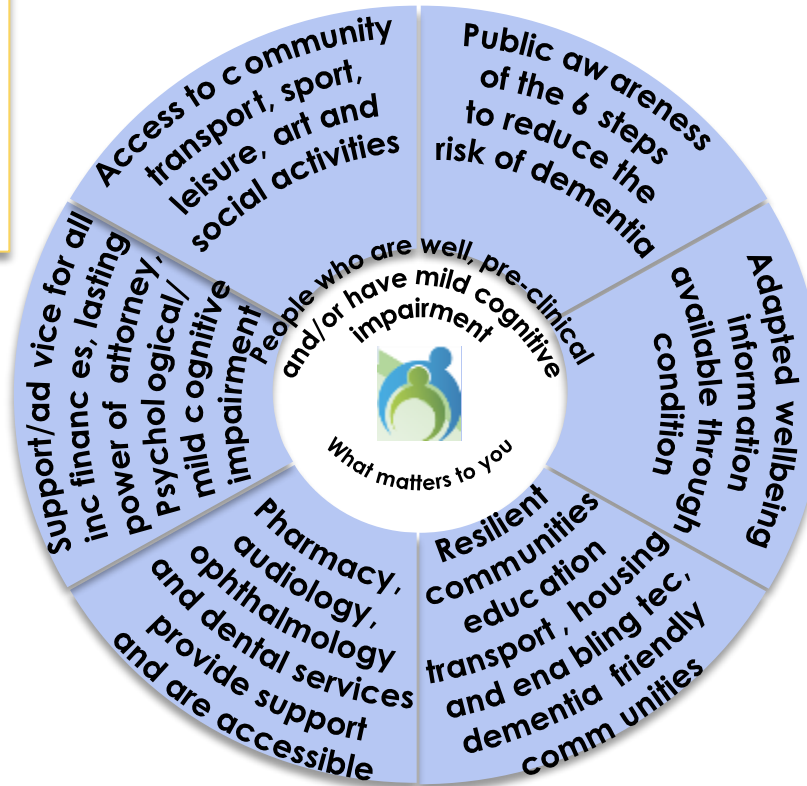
Access to c ommunity transport, sport, leisure, art and social activities

Public aw areness of the 6 steps to reduce the risk of dementia

Adapted wellbeing information available through condition

Resilient communities education transport , housing and ena bling tec, dementia friendly comm unities

Pharmacy, audiology, ophthalmology and dental services provide support and are accessible

Support/ad vice for all inc financ es, lasting power of attorney, Psychological/ mild c ognitive impairment

People who are well, pre-clinical and/or have mild cognitive impairment

What matters to you